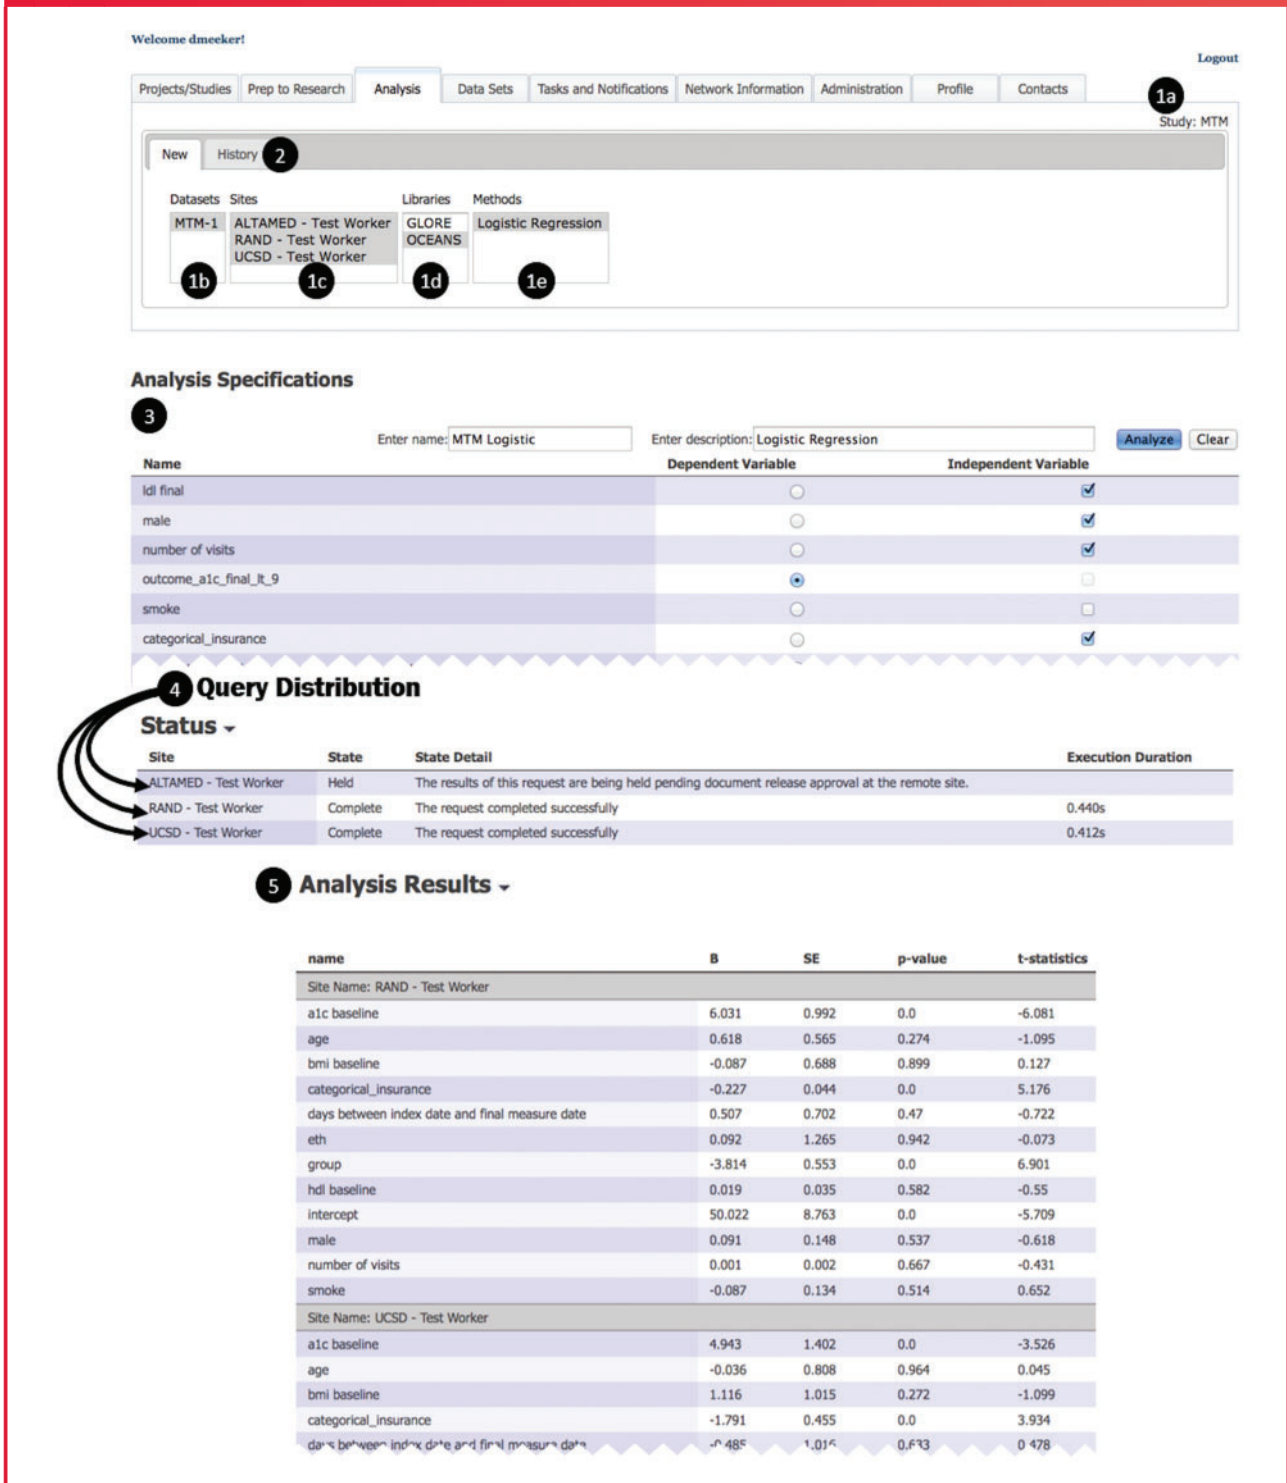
Welcome dmeeker!

Logout

Projects/Studies | Prep to Research | Analysis | Data Sets | Tasks and Notifications | Network Information | Administration | Profile | Contacts

1a

Study: MTM

New | History 2

Datasets: MTM-1 1b

Sites: ALTAMED - Test Worker, RAND - Test Worker, UCSD - Test Worker 1c

Libraries: GLORE, OCEANS 1d

Methods: Logistic Regression 1e

Analysis Specifications

3

Enter name: MTM Logistic    Enter description: Logistic Regression    Analyze    Clear

| Name | Dependent Variable | Independent Variable |
|---|---|---|
| ldl final | ○ | ☑ |
| male | ○ | ☑ |
| number of visits | ○ | ☑ |
| outcome_a1c_final_lt_9 | ◉ | ☐ |
| smoke | ○ | ☐ |
| categorical_insurance | ○ | ☑ |

4 Query Distribution

Status

| Site | State | State Detail | Execution Duration |
|---|---|---|---|
| ALTAMED - Test Worker | Held | The results of this request are being held pending document release approval at the remote site. | |
| RAND - Test Worker | Complete | The request completed successfully | 0.440s |
| UCSD - Test Worker | Complete | The request completed successfully | 0.412s |

5 Analysis Results

| name | B | SE | p-value | t-statistics |
|---|---|---|---|---|
| Site Name: RAND - Test Worker | | | | |
| a1c baseline | 6.031 | 0.992 | 0.0 | -6.081 |
| age | 0.618 | 0.565 | 0.274 | -1.095 |
| bmi baseline | -0.087 | 0.688 | 0.899 | 0.127 |
| categorical_insurance | -0.227 | 0.044 | 0.0 | 5.176 |
| days between index date and final measure date | 0.507 | 0.702 | 0.47 | -0.722 |
| eth | 0.092 | 1.265 | 0.942 | -0.073 |
| group | -3.814 | 0.553 | 0.0 | 6.901 |
| hdl baseline | 0.019 | 0.035 | 0.582 | -0.55 |
| intercept | 50.022 | 8.763 | 0.0 | -5.709 |
| male | 0.091 | 0.148 | 0.537 | -0.618 |
| number of visits | 0.001 | 0.002 | 0.667 | -0.431 |
| smoke | -0.087 | 0.134 | 0.514 | 0.652 |
| Site Name: UCSD - Test Worker | | | | |
| a1c baseline | 4.943 | 1.402 | 0.0 | -3.526 |
| age | -0.036 | 0.808 | 0.964 | 0.045 |
| bmi baseline | 1.116 | 1.015 | 0.272 | -1.099 |
| categorical_insurance | -1.791 | 0.455 | 0.0 | 3.934 |
| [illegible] | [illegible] | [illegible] | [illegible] | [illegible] |